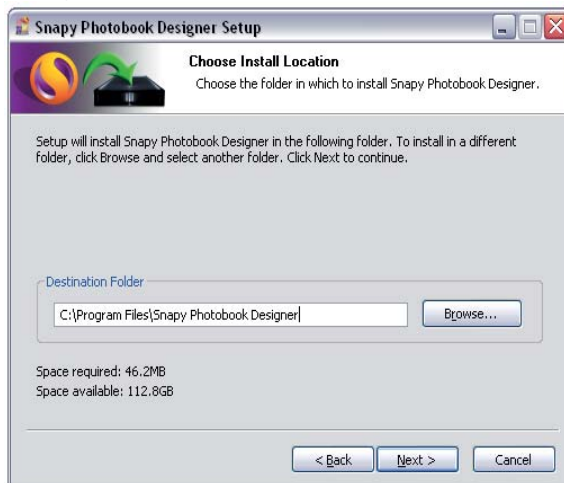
Snapy Photobook Designer Setup

Choose Install Location
Choose the folder in which to install Snapy Photobook Designer.

Setup will install Snapy Photobook Designer in the following folder. To install in a different folder, click Browse and select another folder. Click Next to continue.

Destination Folder

C:\Program Files\Snapy Photobook Designer

Browse...

Space required: 46.2MB
Space available: 112.8GB

< Back

Next >

Cancel